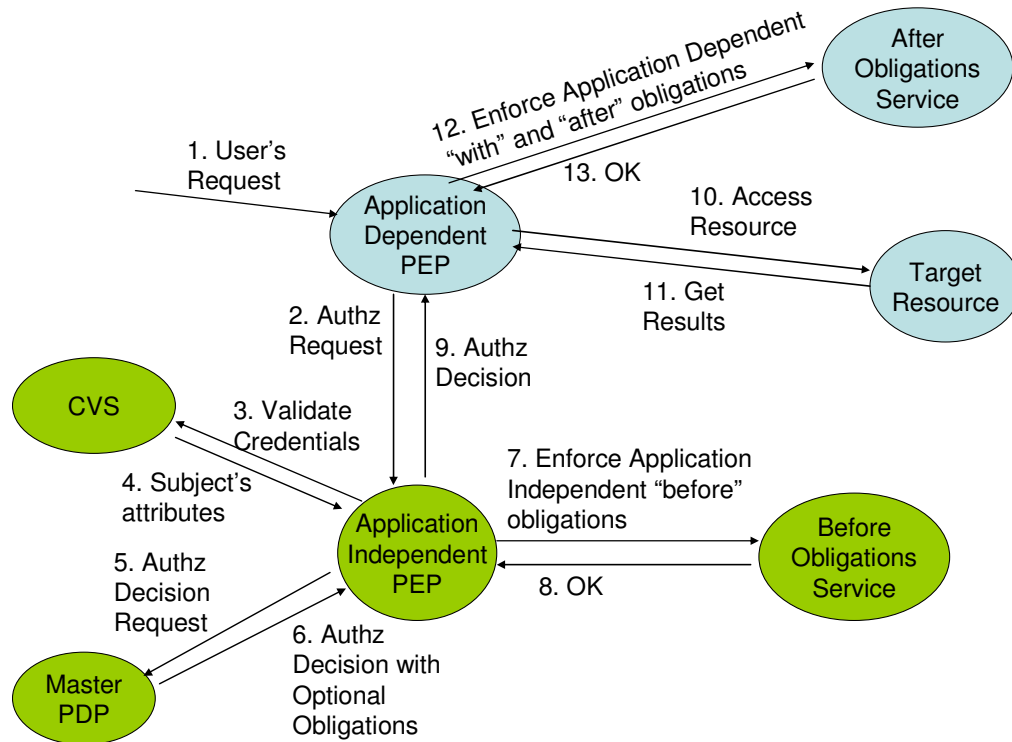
12. Enforce Application Dependent "with" and "after" obligations

After Obligations Service

1. User's Request

13. OK

Application Dependent PEP

10. Access Resource

Target Resource

11. Get Results

2. Authz Request

9. Authz Decision

CVS

3. Validate Credentials

4. Subject's attributes

7. Enforce Application Independent "before" obligations

Application Independent PEP

Before Obligations Service

8. OK

5. Authz Decision Request

6. Authz Decision with Optional Obligations

Master PDP